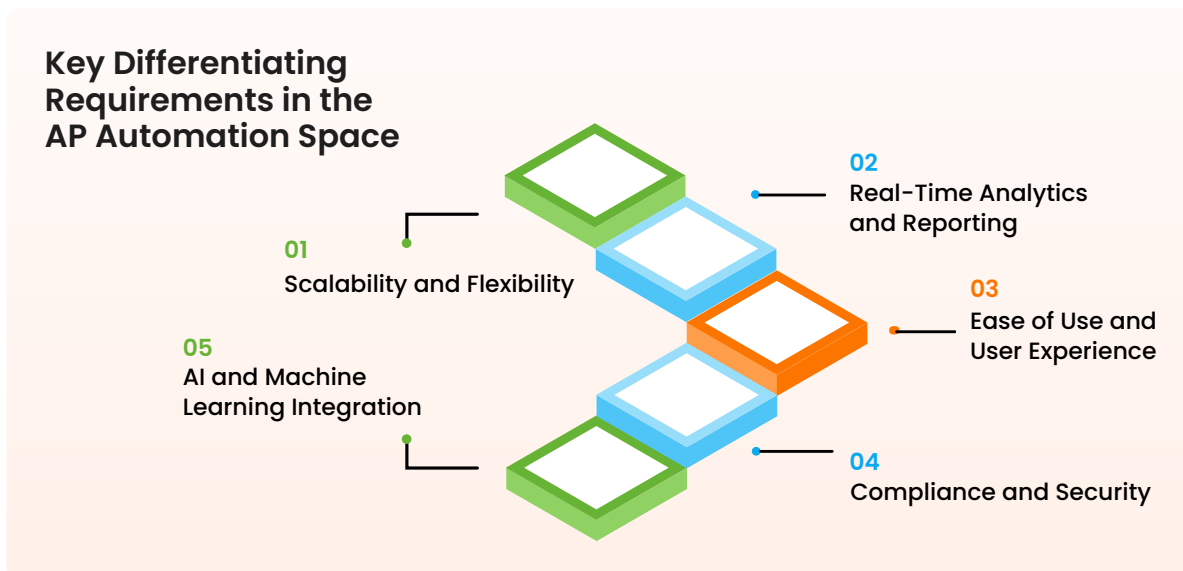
Key Differentiating Requirements in the AP Automation Space

01
Scalability and Flexibility

02
Real-Time Analytics and Reporting

03
Ease of Use and User Experience

04
Compliance and Security

05
AI and Machine Learning Integration